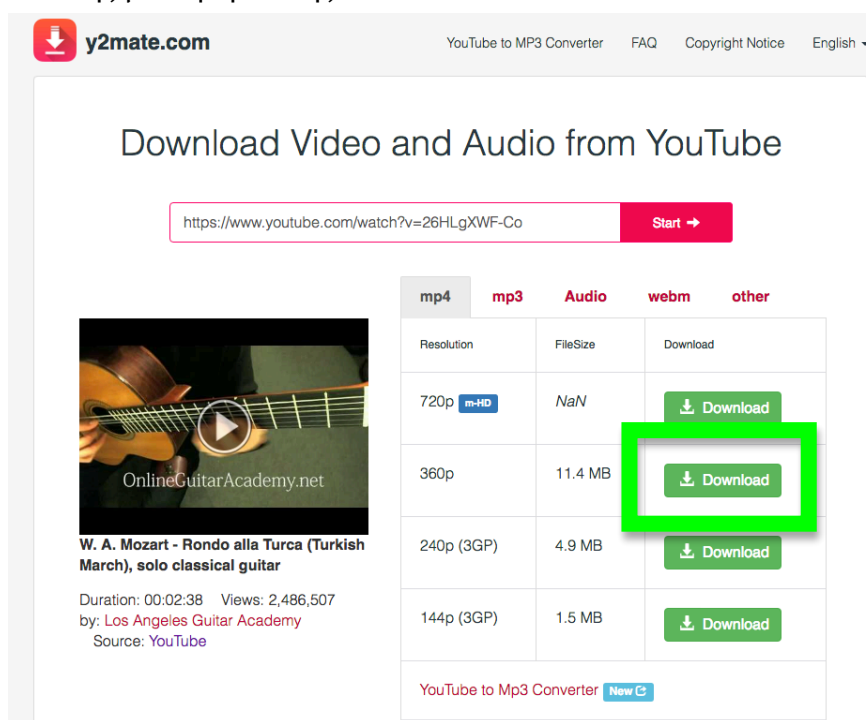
y2mate.com

YouTube to MP3 Converter FAQ Copyright Notice English

Download Video and Audio from YouTube

https://www.youtube.com/watch?v=26HLgXWF-Co

Start ➔

mp4 mp3 Audio webm other

OnlineGuitarAcademy.net

W. A. Mozart - Rondo alla Turca (Turkish March), solo classical guitar

Duration: 00:02:38 Views: 2,486,507
by: Los Angeles Guitar Academy
Source: YouTube

| Resolution | FileSize | Download |
|---|---|---|
| 720p m-HD | NaN | Download |
| 360p | 11.4 MB | Download |
| 240p (3GP) | 4.9 MB | Download |
| 144p (3GP) | 1.5 MB | Download |

YouTube to Mp3 Converter New